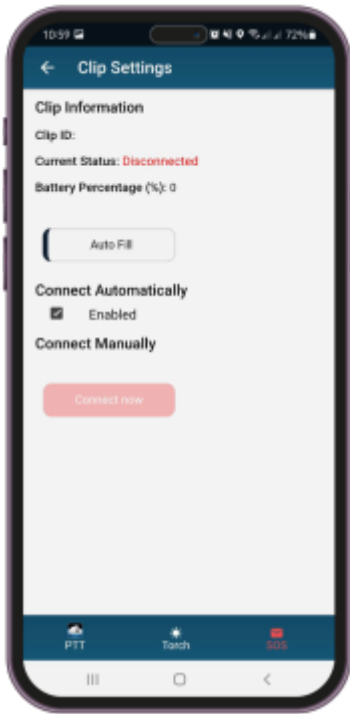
10:59
72%

←  Clip Settings

Clip Information

Clip ID:

Current Status: Disconnected

Battery Percentage (%): 0

Auto Fill

Connect Automatically

Enabled

Connect Manually

Connect now

PTT
Torch
SOS